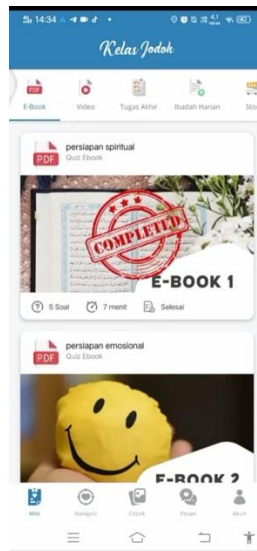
14:34

Kelas Jodoh

E-Book
Video
Tugas Akhir
Ibadah Harian
Sto

PDF
persiapan spiritual
Quiz Ebook

COMPLETED

E-BOOK 1

5 Soal
7 menit
Selesai

PDF
persiapan emosional
Quiz Ebook

E-BOOK 2

Mrs
Navigasi
Cocok
Pesan
Akun